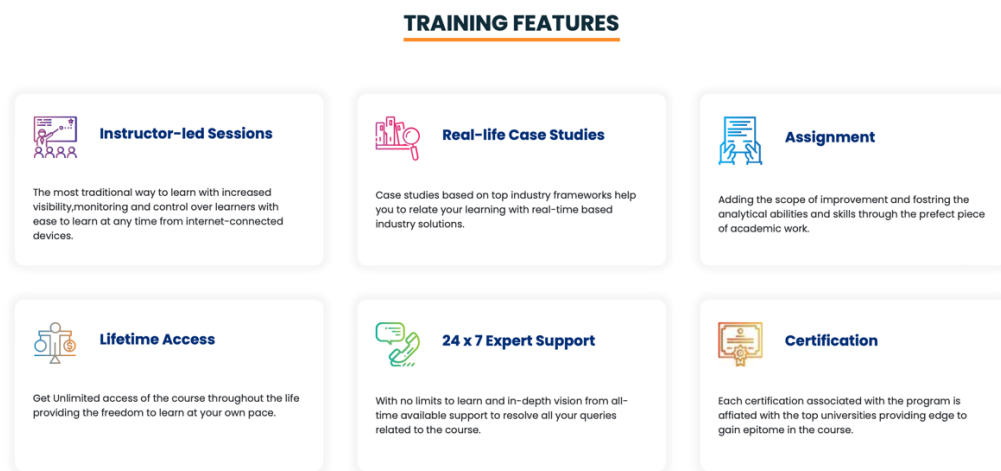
TRAINING FEATURES

Instructor-led Sessions

The most traditional way to learn with increased visibility,monitoring and control over learners with ease to learn at any time from internet-connected devices.

Real-life Case Studies

Case studies based on top industry frameworks help you to relate your learning with real-time based industry solutions.

Assignment

Adding the scope of improvement and fostring the analytical abilities and skills through the prefect piece of academic work.

Lifetime Access

Get Unlimited access of the course throughout the life providing the freedom to learn at your own pace.

24 x 7 Expert Support

With no limits to learn and in-depth vision from all-time available support to resolve all your queries related to the course.

Certification

Each certification associated with the program is affiated with the top universities providing edge to gain epitome in the course.